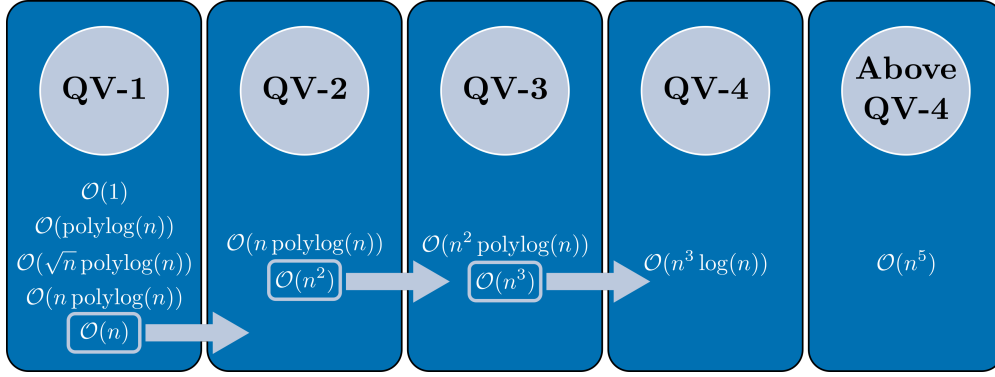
QV-1

$\mathcal{O}(1)$
$\mathcal{O}(\text{polylog}(n))$
$\mathcal{O}(\sqrt{n}\,\text{polylog}(n))$
$\mathcal{O}(n\,\text{polylog}(n))$
$\mathcal{O}(n)$

QV-2

$\mathcal{O}(n\,\text{polylog}(n))$
$\mathcal{O}(n^2)$

QV-3

$\mathcal{O}(n^2\,\text{polylog}(n))$
$\mathcal{O}(n^3)$

QV-4

$\mathcal{O}(n^3\log(n))$

Above QV-4

$\mathcal{O}(n^5)$